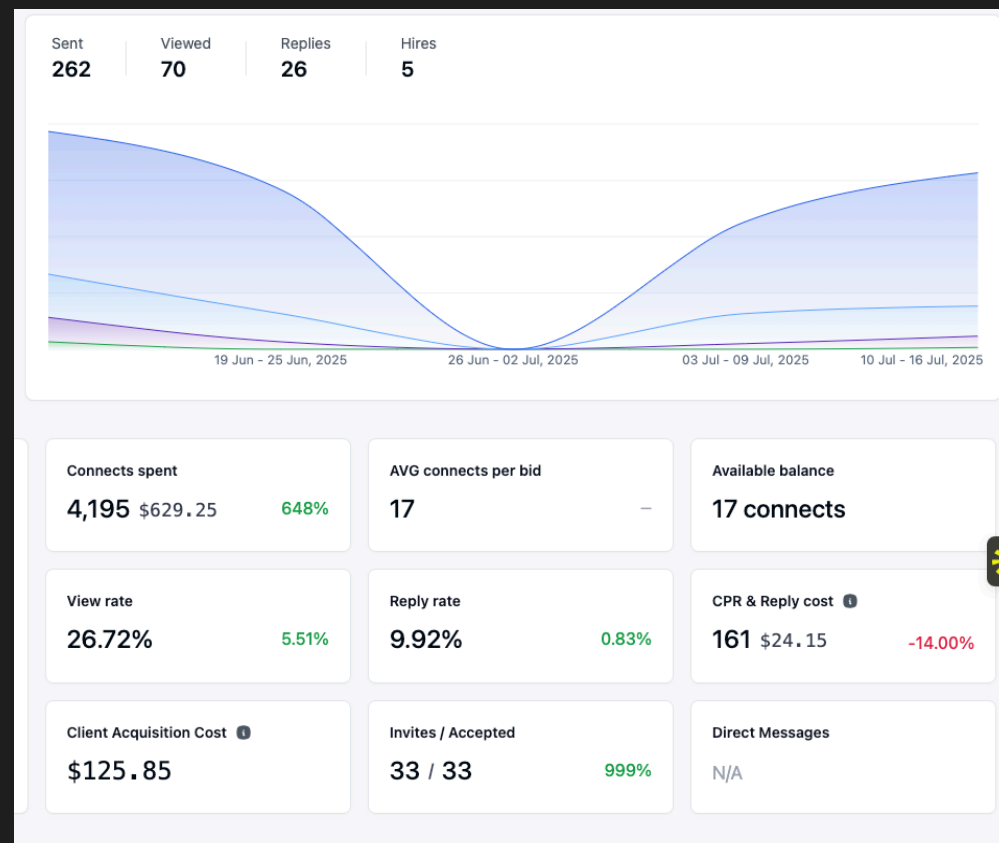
Sent
262

Viewed
70

Replies
26

Hires
5

19 Jun - 25 Jun, 2025
26 Jun - 02 Jul, 2025
03 Jul - 09 Jul, 2025
10 Jul - 16 Jul, 2025

Connects spent
4,195 $629.25 648%

AVG connects per bid
17 –

Available balance
17 connects

View rate
26.72% 5.51%

Reply rate
9.92% 0.83%

CPR & Reply cost
161 $24.15 -14.00%

Client Acquisition Cost
$125.85

Invites / Accepted
33 / 33 999%

Direct Messages
N/A